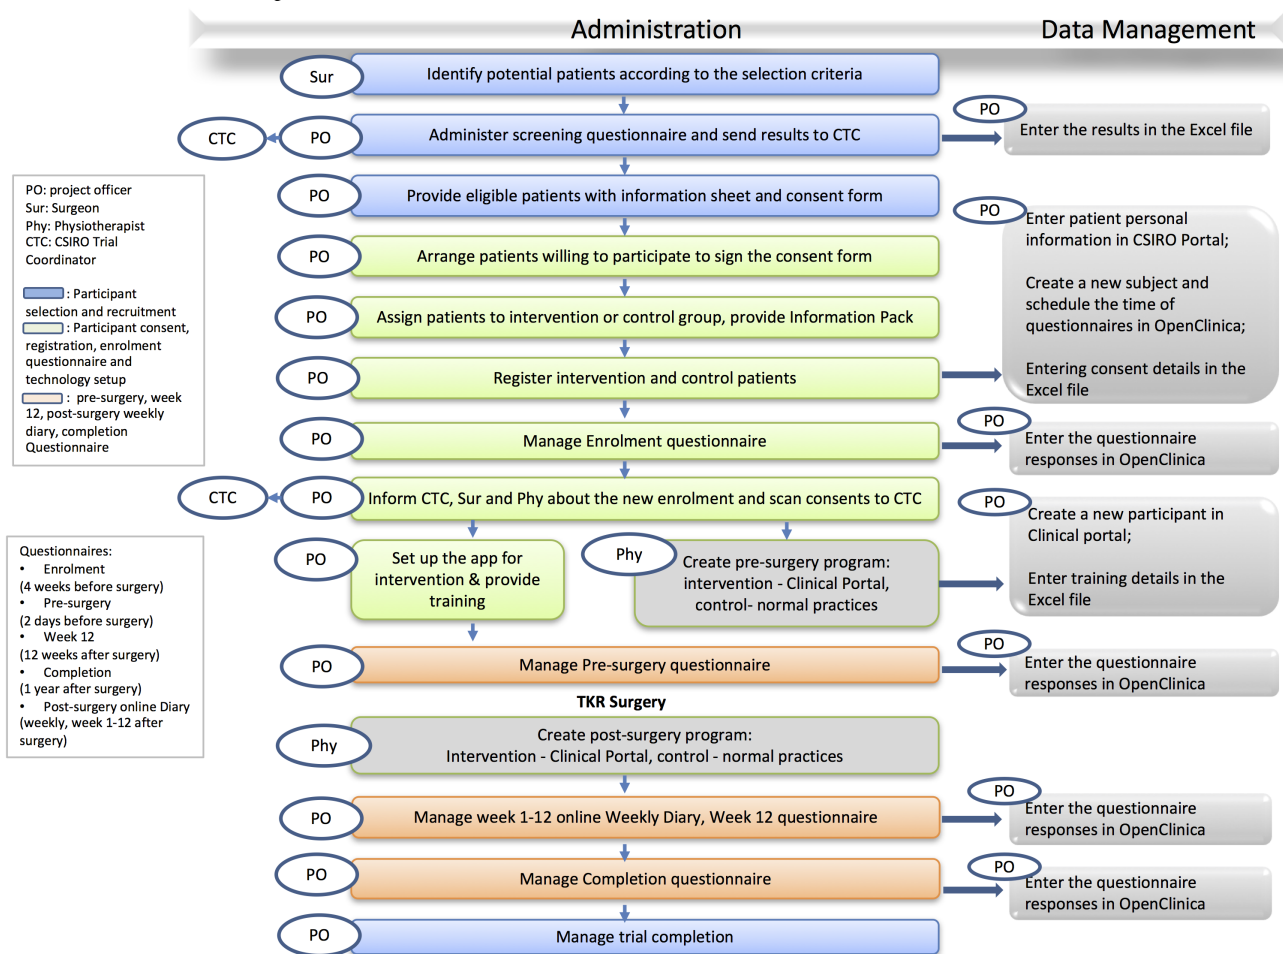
Administration

Data Management

PO: project officer
Sur: Surgeon
Phy: Physiotherapist
CTC: CSIRO Trial Coordinator

: Participant selection and recruitment
: Participant consent, registration, enrolment questionnaire and technology setup
: pre-surgery, week 12, post-surgery weekly diary, completion Questionnaire

Sur
Identify potential patients according to the selection criteria

CTC
PO
Administer screening questionnaire and send results to CTC

PO
Enter the results in the Excel file

PO
Provide eligible patients with information sheet and consent form

PO
Arrange patients willing to participate to sign the consent form

PO
Assign patients to intervention or control group, provide Information Pack

PO
Register intervention and control patients

PO
Enter patient personal information in CSIRO Portal;

Create a new subject and schedule the time of questionnaires in OpenClinica;

Entering consent details in the Excel file

PO
Manage Enrolment questionnaire

PO
Enter the questionnaire responses in OpenClinica

CTC
PO
Inform CTC, Sur and Phy about the new enrolment and scan consents to CTC

PO
Create a new participant in Clinical portal;

Enter training details in the Excel file

Questionnaires:
• Enrolment
(4 weeks before surgery)
• Pre-surgery
(2 days before surgery)
• Week 12
(12 weeks after surgery)
• Completion
(1 year after surgery)
• Post-surgery online Diary
(weekly, week 1-12 after surgery)

PO
Set up the app for intervention & provide training

Phy
Create pre-surgery program: intervention - Clinical Portal, control- normal practices

PO
Manage Pre-surgery questionnaire

PO
Enter the questionnaire responses in OpenClinica

TKR Surgery

Phy
Create post-surgery program:
Intervention - Clinical Portal, control - normal practices

PO
Manage week 1-12 online Weekly Diary, Week 12 questionnaire

PO
Enter the questionnaire responses in OpenClinica

PO
Manage Completion questionnaire

PO
Enter the questionnaire responses in OpenClinica

PO
Manage trial completion